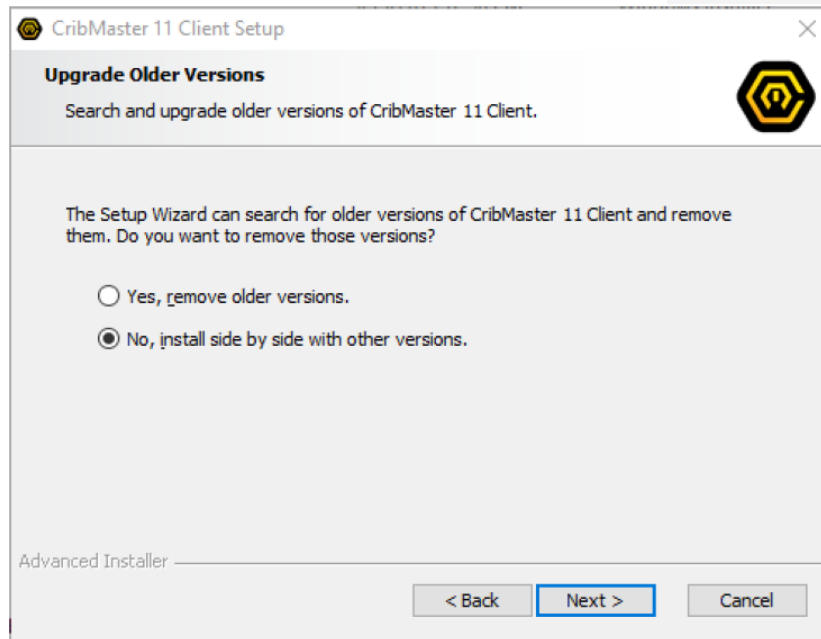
CribMaster 11 Client Setup

Upgrade Older Versions

Search and upgrade older versions of CribMaster 11 Client.

The Setup Wizard can search for older versions of CribMaster 11 Client and remove them. Do you want to remove those versions?

Yes, remove older versions.

No, install side by side with other versions.

Advanced Installer

< Back

Next >

Cancel